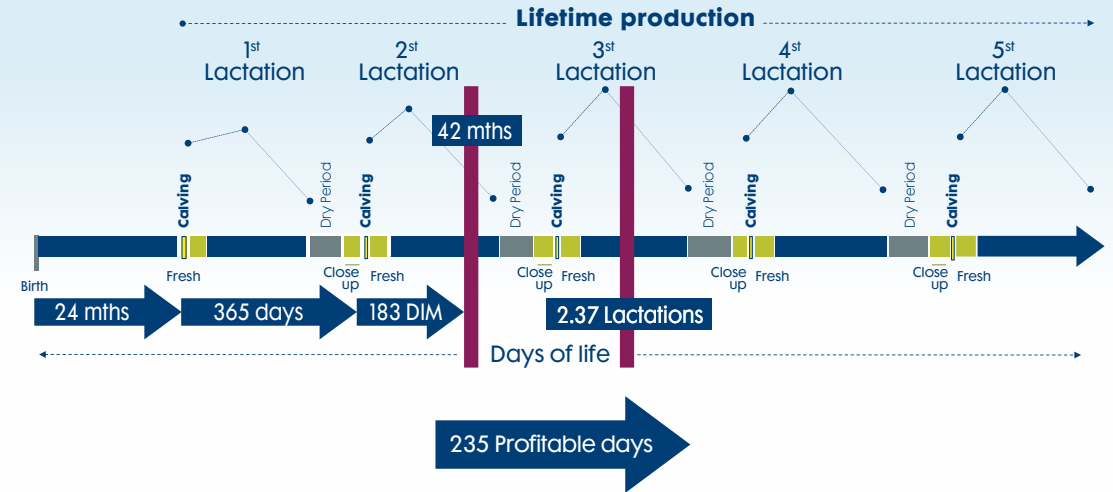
Lifetime production

1st Lactation

2st Lactation

3st Lactation

4st Lactation

5st Lactation

42 mths

Calving

Dry Period

Calving

Dry Period

Calving

Dry Period

Calving

Dry Period

Calving

Birth

Fresh

Close up

Fresh

Close up

Fresh

Close up

Fresh

Close up

Fresh

24 mths

365 days

183 DIM

2.37 Lactations

Days of life

235 Profitable days